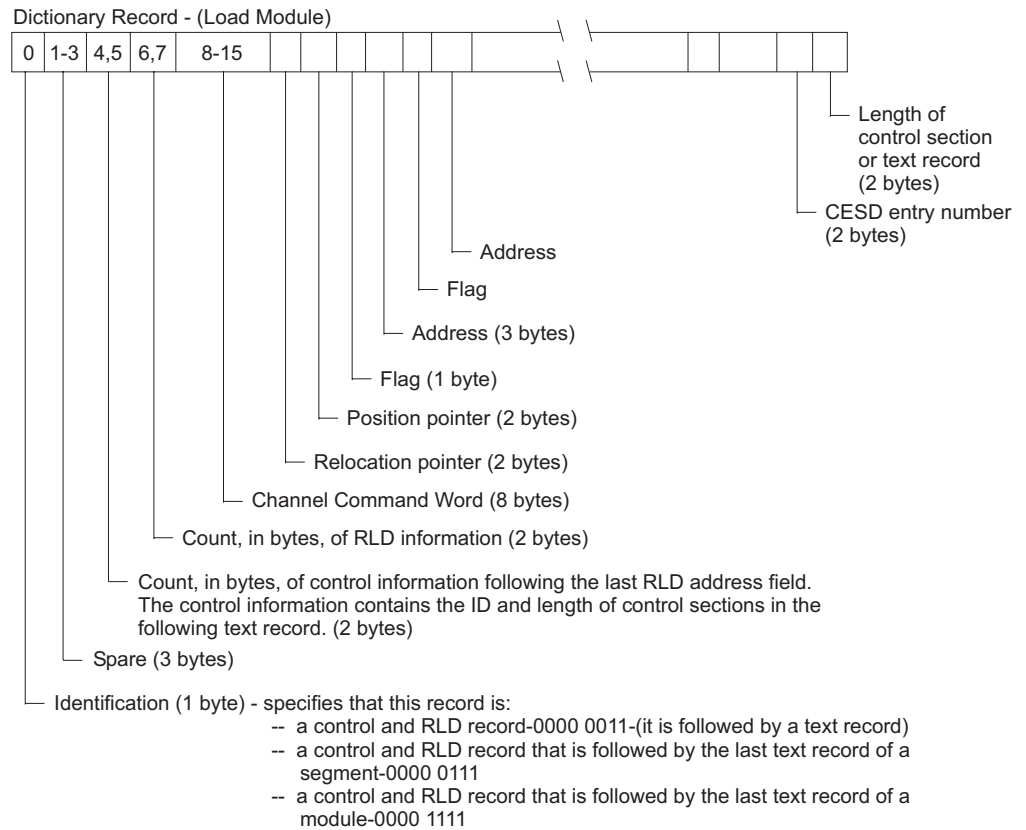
Dictionary Record - (Load Module)

| 0 | 1-3 | 4,5 | 6,7 | 8-15 |
|---|---|---|---|---|

Length of control section or text record (2 bytes)

CESD entry number (2 bytes)

Address

Flag

Address (3 bytes)

Flag (1 byte)

Position pointer (2 bytes)

Relocation pointer (2 bytes)

Channel Command Word (8 bytes)

Count, in bytes, of RLD information (2 bytes)

Count, in bytes, of control information following the last RLD address field. The control information contains the ID and length of control sections in the following text record. (2 bytes)

Spare (3 bytes)

Identification (1 byte) - specifies that this record is:
-- a control and RLD record-0000 0011-(it is followed by a text record)
-- a control and RLD record that is followed by the last text record of a segment-0000 0111
-- a control and RLD record that is followed by the last text record of a module-0000 1111